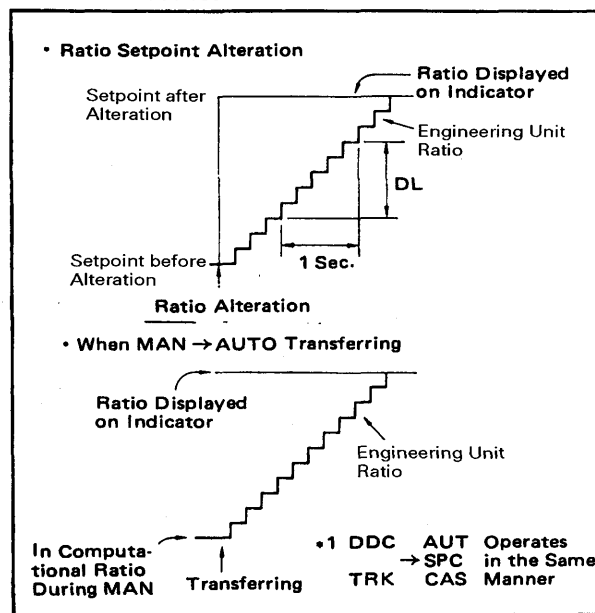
• Ratio Setpoint Alteration

Setpoint after Alteration

Ratio Displayed on Indicator

Engineering Unit Ratio

DL

Setpoint before Alteration

1 Sec.

Ratio Alteration

• When MAN → AUTO Transferring

Ratio Displayed on Indicator

Engineering Unit Ratio

In Computational Ratio During MAN

Transferring

*1 DDC AUT Operates → SPC in the Same TRK CAS Manner